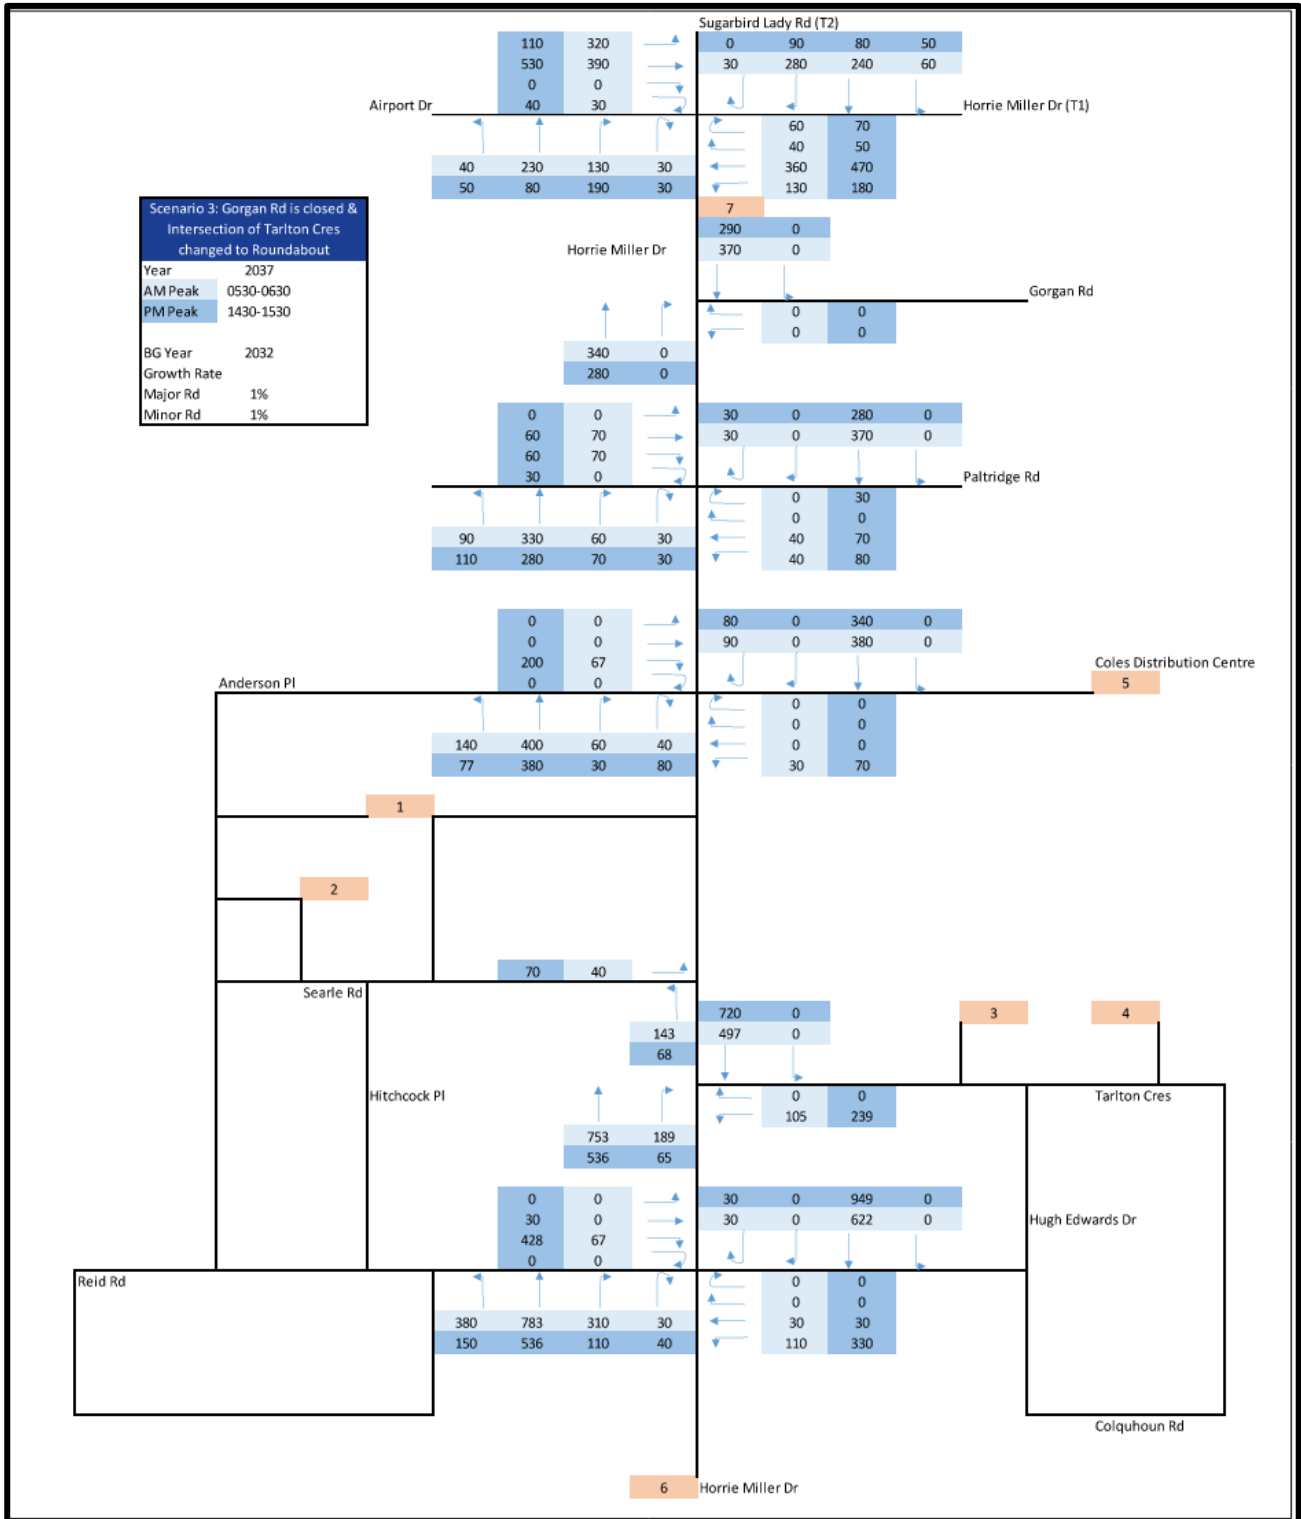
Sugarbird Lady Rd (T2)

| 110 | 320 |
|---|---|
| 530 | 390 |
| 0 | 0 |
| 40 | 30 |

| 0 | 90 | 80 | 50 |
|---|---|---|---|
| 30 | 280 | 240 | 60 |

Airport Dr

Horrie Miller Dr (T1)

| 60 | 70 |
|---|---|
| 40 | 50 |
| 360 | 470 |
| 130 | 180 |

| 40 | 230 | 130 | 30 |
|---|---|---|---|
| 50 | 80 | 190 | 30 |

Scenario 3: Gorgan Rd is closed & Intersection of Tarlton Cres changed to Roundabout

| Year | 2037 |
|---|---|
| AM Peak | 0530-0630 |
| PM Peak | 1430-1530 |
| | |
| BG Year | 2032 |
| Growth Rate | |
| Major Rd | 1% |
| Minor Rd | 1% |

7

| 290 | 0 |
|---|---|
| 370 | 0 |

Horrie Miller Dr

Gorgan Rd

| 0 | 0 |
|---|---|
| 0 | 0 |

| 340 | 0 |
|---|---|
| 280 | 0 |

| 0 | 0 |
|---|---|
| 60 | 70 |
| 60 | 70 |
| 30 | 0 |

| 30 | 0 | 280 | 0 |
|---|---|---|---|
| 30 | 0 | 370 | 0 |

Paltridge Rd

| 0 | 30 |
|---|---|
| 0 | 0 |
| 40 | 70 |
| 40 | 80 |

| 90 | 330 | 60 | 30 |
|---|---|---|---|
| 110 | 280 | 70 | 30 |

| 0 | 0 |
|---|---|
| 0 | 0 |
| 200 | 67 |
| 0 | 0 |

| 80 | 0 | 340 | 0 |
|---|---|---|---|
| 90 | 0 | 380 | 0 |

Coles Distribution Centre

5

Anderson Pl

| 0 | 0 |
|---|---|
| 0 | 0 |
| 0 | 0 |
| 30 | 70 |

| 140 | 400 | 60 | 40 |
|---|---|---|---|
| 77 | 380 | 30 | 80 |

1

2

| 70 | 40 |
|---|---|

Searle Rd

| 720 | 0 |
|---|---|
| 497 | 0 |

3

4

| 143 |
|---|
| 68 |

Hitchcock Pl

| 0 | 0 |
|---|---|
| 105 | 239 |

Tarlton Cres

| 753 | 189 |
|---|---|
| 536 | 65 |

| 0 | 0 |
|---|---|
| 30 | 0 |
| 428 | 67 |
| 0 | 0 |

| 30 | 0 | 949 | 0 |
|---|---|---|---|
| 30 | 0 | 622 | 0 |

Hugh Edwards Dr

Reid Rd

| 0 | 0 |
|---|---|
| 0 | 0 |
| 30 | 30 |
| 110 | 330 |

| 380 | 783 | 310 | 30 |
|---|---|---|---|
| 150 | 536 | 110 | 40 |

Colquhoun Rd

6 Horrie Miller Dr